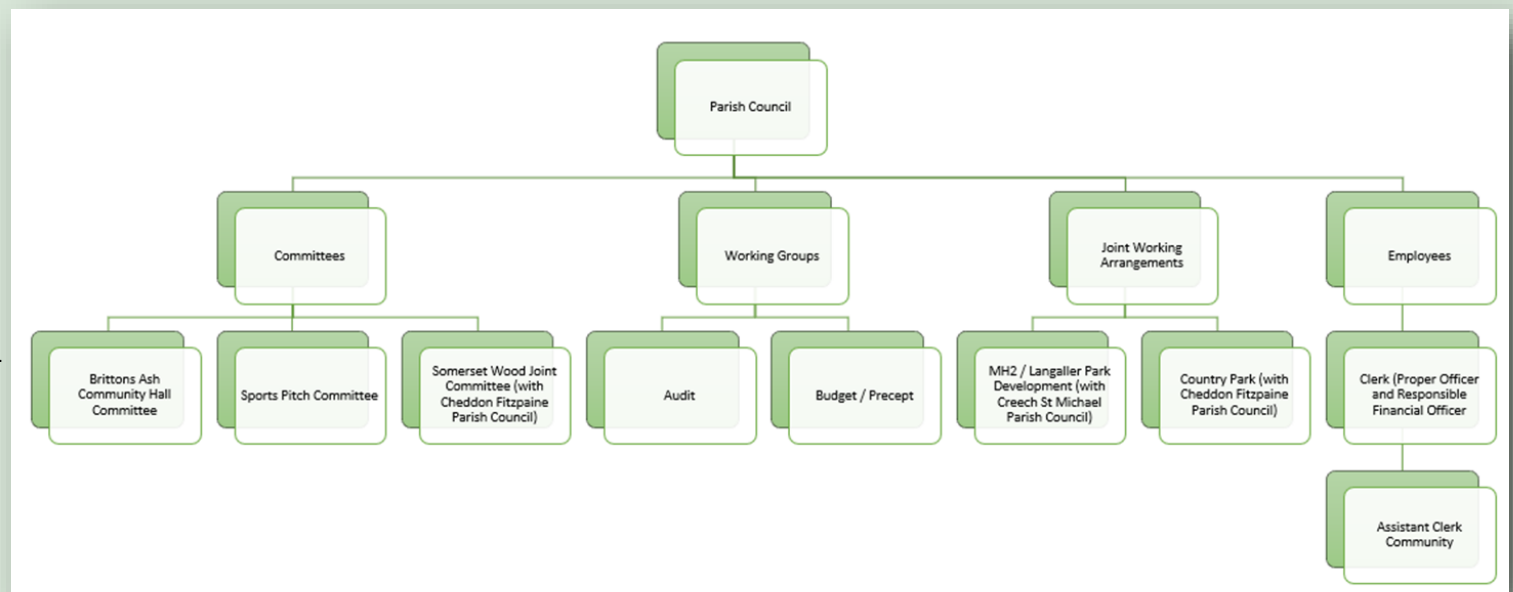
Parish Council

Committees

Working Groups

Joint Working Arrangements

Employees

Brittons Ash Community Hall Committee

Sports Pitch Committee

Somerset Wood Joint Committee (with Cheddon Fitzpaine Parish Council)

Audit

Budget / Precept

MH2 / Langaller Park Development (with Creech St Michael Parish Council)

Country Park (with Cheddon Fitzpaine Parish Council)

Clerk (Proper Officer and Responsible Financial Officer

Assistant Clerk Community